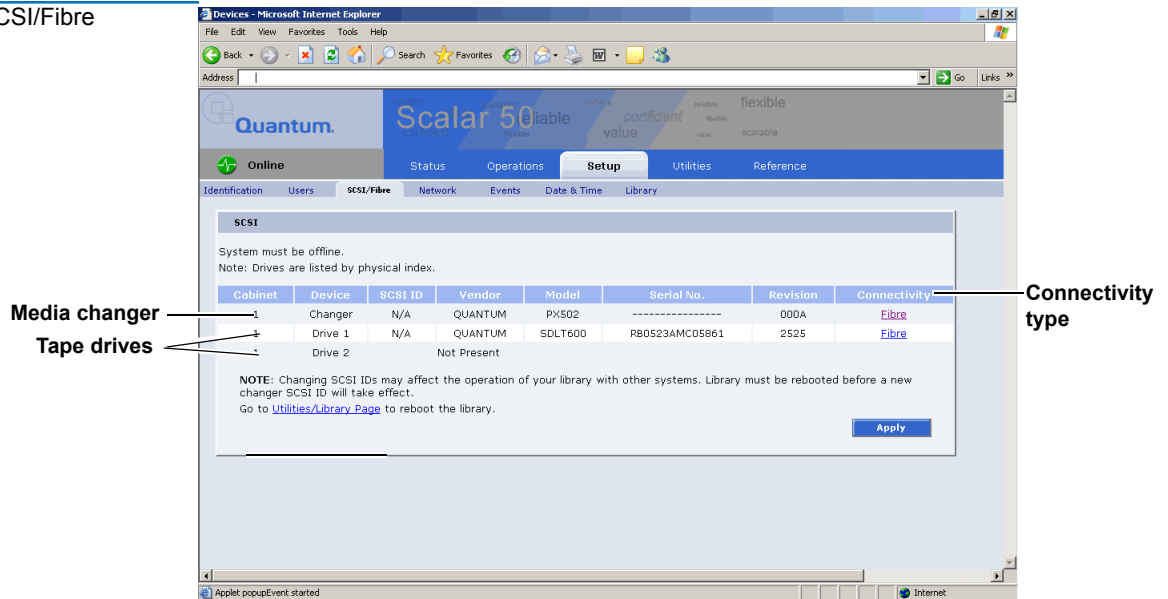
CSI/Fibre

Devices - Microsoft Internet Explorer

File Edit View Favorites Tools Help

Back Search Favorites

Address

Go Links

Quantum.

Scalar 50 reliable confident value flexible scalable

Online

Status Operations Setup Utilities Reference

Identification Users SCSI/Fibre Network Events Date & Time Library

SCSI

System must be offline.
Note: Drives are listed by physical index.

| Cabinet | Device | SCSI ID | Vendor | Model | Serial No. | Revision | Connectivity |
|---|---|---|---|---|---|---|---|
| 1 | Changer | N/A | QUANTUM | PX502 | ---------------- | 000A | Fibre |
| 1 | Drive 1 | N/A | QUANTUM | SDLT600 | RB0523AMC05861 | 2525 | Fibre |
| 1 | Drive 2 | | Not Present | | | | |

NOTE: Changing SCSI IDs may affect the operation of your library with other systems. Library must be rebooted before a new changer SCSI ID will take effect.
Go to Utilities/Library Page to reboot the library.

Apply

Media changer

Tape drives

Connectivity type

Applet popupEvent started

Internet